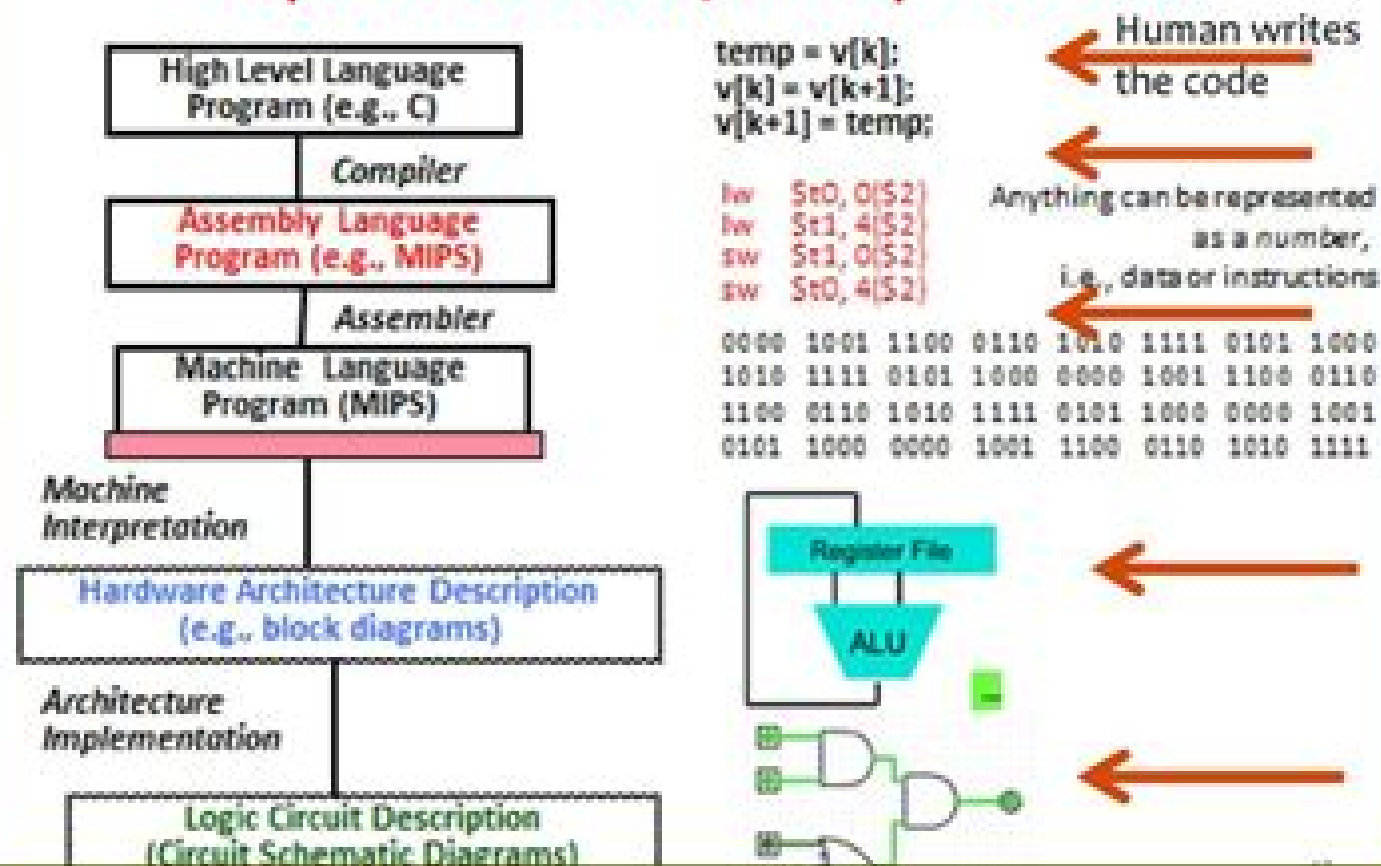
High Level Language Program (e.g., C)

Compiler

Assembly Language Program (e.g., MIPS)

Assembler

Machine Language Program (MIPS)

Machine Interpretation

Hardware Architecture Description (e.g., block diagrams)

Architecture Implementation

Logic Circuit Description (Circuit Schematic Diagrams)

temp = v[k];
v[k] = v[k+1];
v[k+1] = temp;

Human writes the code

lw $t0, 0($2)
lw $t1, 4($2)
sw $t1, 0($2)
sw $t0, 4($2)

Anything can be represented as a number, i.e., data or instructions

0000 1001 1100 0110 1010 1111 0101 1000
1010 1111 0101 1000 0000 1001 1100 0110
1100 0110 1010 1111 0101 1000 0000 1001
0101 1000 0000 1001 1100 0110 1010 1111

Register File

ALU